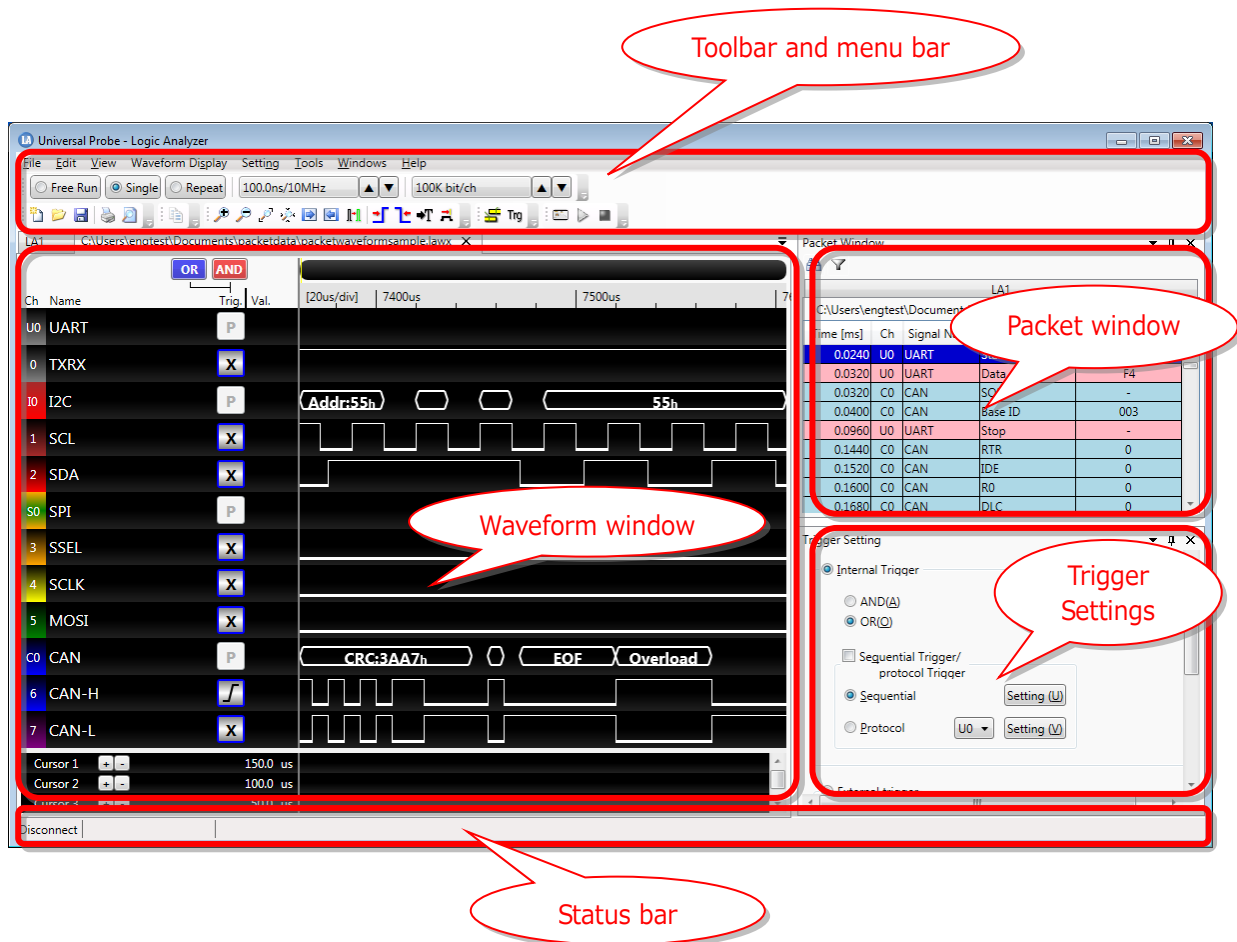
Toolbar and menu bar

Universal Probe - Logic Analyzer

File Edit View Waveform Display Setting Tools Windows Help

Free Run Single Repeat 100.0ns/10MHz 100K bit/ch

Trg

LA1 C:\Users\engtest\Documents\packetdata\packetwaveformsample.lawx

OR AND

Ch Name Trig. Val. [20us/div] 7400us 7500us 76

| Ch | Name | Trig. |
|---|---|---|
| U0 | UART | P |
| 0 | TXRX | X |
| I0 | I2C | P |
| 1 | SCL | X |
| 2 | SDA | X |
| S0 | SPI | P |
| 3 | SSEL | X |
| 4 | SCLK | X |
| 5 | MOSI | X |
| C0 | CAN | P |
| 6 | CAN-H | |
| 7 | CAN-L | X |

Addr:55h 55h

CRC:3AA7h EOF Overload

Waveform window

Cursor 1 + - 150.0 us
Cursor 2 + - 100.0 us
Cursor 3 + - 50.0 us

Packet Window

LA1

C:\Users\engtest\Document

Packet window

| Time [ms] | Ch | Signal N | | |
|---|---|---|---|---|
| 0.0240 | U0 | UART | St | |
| 0.0320 | U0 | UART | Data | F4 |
| 0.0320 | C0 | CAN | SO | - |
| 0.0400 | C0 | CAN | Base ID | 003 |
| 0.0960 | U0 | UART | Stop | - |
| 0.1440 | C0 | CAN | RTR | 0 |
| 0.1520 | C0 | CAN | IDE | 0 |
| 0.1600 | C0 | CAN | R0 | 0 |
| 0.1680 | C0 | CAN | DLC | 0 |

Trigger Setting

Internal Trigger

AND(A)
OR(O)

Trigger Settings

Sequential Trigger/ protocol Trigger

Sequential Setting (U)

Protocol U0 Setting (V)

External trigger

Disconnect

Status bar